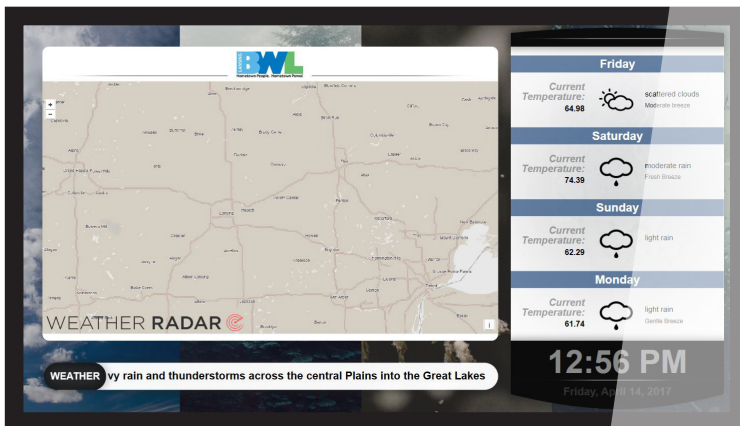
BWL
Hometown People. Hometown Power.

+
−

WEATHER RADAR

i

Friday
Current Temperature: 64.98
scattered clouds
Moderate breeze

Saturday
Current Temperature: 74.39
moderate rain
Fresh Breeze

Sunday
Current Temperature: 62.29
light rain

Monday
Current Temperature: 61.74
light rain
Gentle Breeze

12:56 PM
Friday, April 14, 2017

WEATHER vy rain and thunderstorms across the central Plains into the Great Lakes